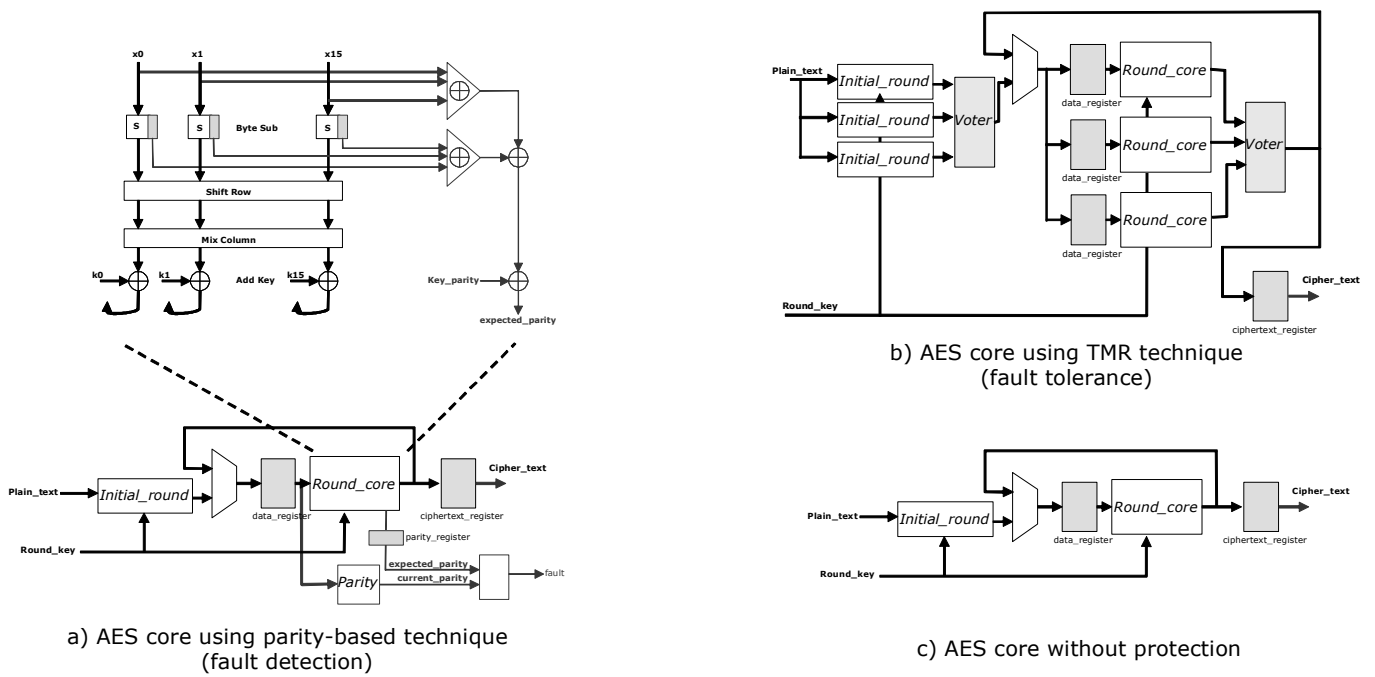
x0
x1
x15
S
S
S
Byte Sub
Shift Row
Mix Column
k0
k1
Add Key
k15
Key_parity
expected_parity

Plain_text
Initial_round
data_register
Round_core
Cipher_text
ciphertext_register
Round_key
parity_register
expected_parity
current_parity
Parity
fault

a) AES core using parity-based technique (fault detection)

Plain_text
Initial_round
Initial_round
Initial_round
Voter
data_register
Round_core
data_register
Round_core
data_register
Round_core
Voter
Round_key
Cipher_text
ciphertext_register

b) AES core using TMR technique (fault tolerance)

Plain_text
Initial_round
data_register
Round_core
Cipher_text
ciphertext_register
Round_key

c) AES core without protection